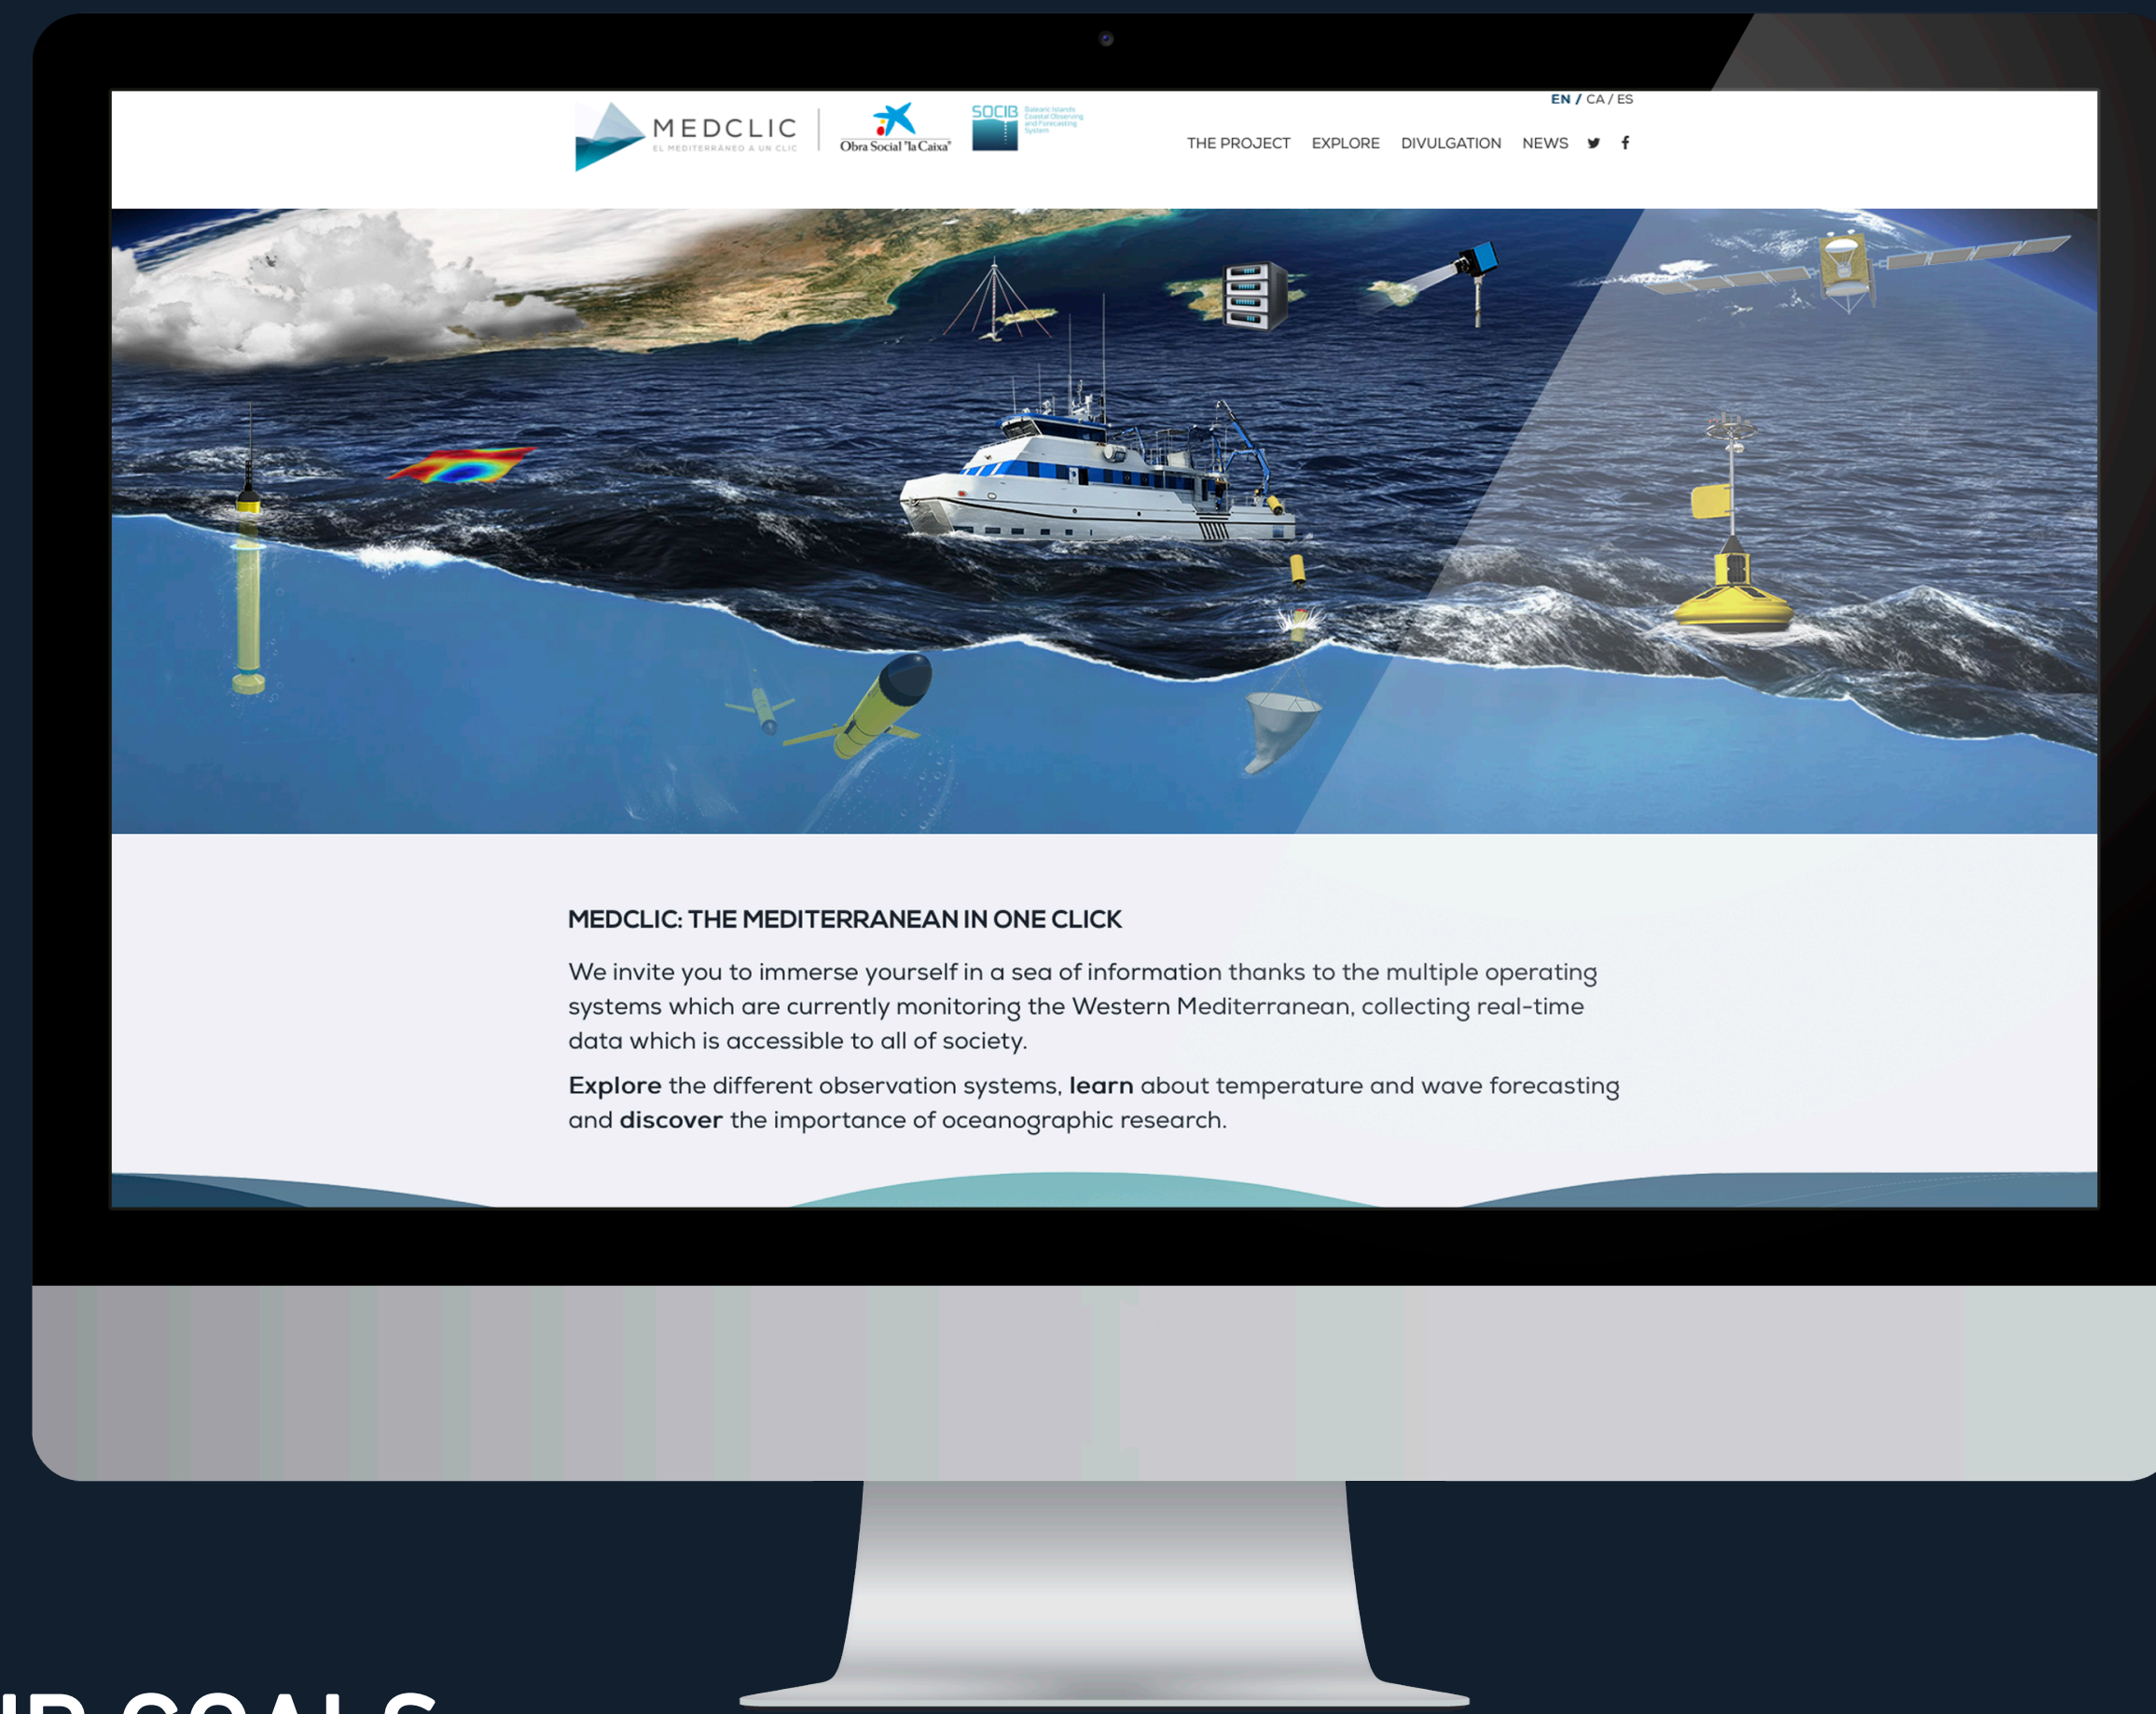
MEDCLIC
EL MEDITERRÁNEO A UN CLIC

Obra Social "la Caixa"

SOCIB Balearic Islands Coastal Observing and Forecasting System

EN / CA / ES

THE PROJECT EXPLORE DIVULGATION NEWS

MEDCLIC: THE MEDITERRANEAN IN ONE CLICK

We invite you to immerse yourself in a sea of information thanks to the multiple operating systems which are currently monitoring the Western Mediterranean, collecting real-time data which is accessible to all of society.

**Explore** the different observation systems, **learn** about temperature and wave forecasting and **discover** the importance of oceanographic research.

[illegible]R GOALS